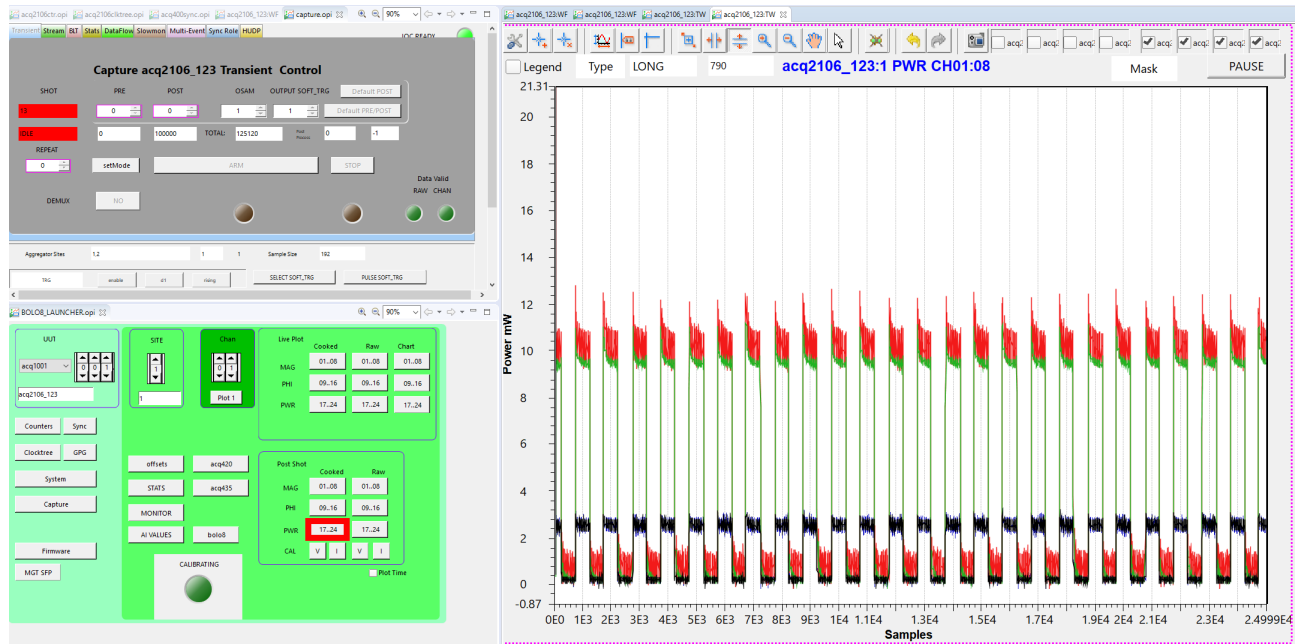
acq2106ctr.opi acq2106clktree.opi acq400sync.opi acq2106_123:WF capture.opi 90%

Transient Stream BLT Stats DataFlow Slowmon Multi-Event Sync Role HUDP IOC READY

Capture acq2106_123 Transient Control

SHOT PRE POST OSAM OUTPUT SOFT_TRG Default POST
13 0 0 1 1 Default PRE/POST
IDLE 0 100000 TOTAL: 125120 Post Process 0 -1
REPEAT
0 setMode ARM STOP
Data Valid
RAW CHAN
DEMUX NO

Aggregator Sites 1,2 1 1 Sample Size 192
TRG enable d1 rising SELECT SOFT_TRG PULSE SOFT_TRG

BOLO8_LAUNCHER.opi 90%

UUT
acq1001 0 0 1
acq2106_123
Counters Sync
Clocktree GPG
System
Capture
Firmware
MGT SFP

SITE
1
1

Chan
0 0 1
Plot 1

Live Plot
Cooked Raw Chart
MAG 01..08 01..08 01..08
PHI 09..16 09..16 09..16
PWR 17..24 17..24 17..24

offsets acq420
STATS acq435
MONITOR
AI VALUES bolo8

Post Shot
Cooked Raw
MAG 01..08 01..08
PHI 09..16 09..16
PWR 17..24 17..24
CAL V I V I
Plot Time

CALIBRATING

acq2106_123:WF acq2106_123:WF acq2106_123:TW acq2106_123:TW

acq acq acq acq acq acq acq

Legend Type LONG 790 acq2106_123:1 PWR CH01:08 Mask PAUSE

Power mW
21.31 20 18 16 14 12 10 8 6 4 2 0 -0.87

0E0 1E3 2E3 3E3 4E3 5E3 6E3 7E3 8E3 9E3 1.1E4 1.3E4 1.5E4 1.7E4 1.9E4 2.1E4 2.3E4 2.4999E4
Samples